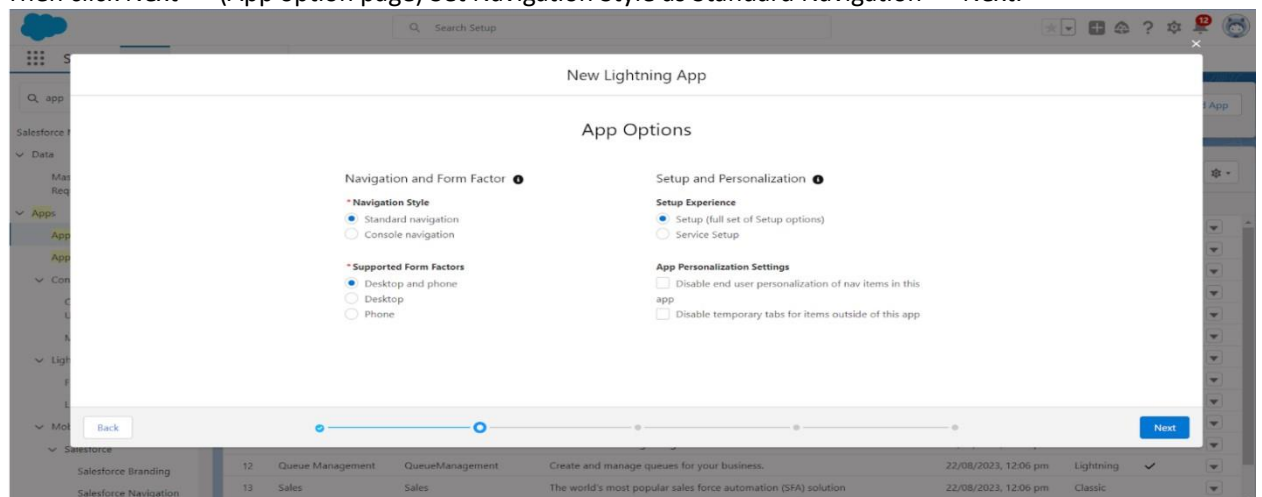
Then click Next → (App option page) Set Navigation Style as Standard Navigation → Next.

Search Setup

12

New Lightning App

App Options

Navigation and Form Factor

* Navigation Style
Standard navigation
Console navigation

* Supported Form Factors
Desktop and phone
Desktop
Phone

Setup and Personalization

Setup Experience
Setup (full set of Setup options)
Service Setup

App Personalization Settings
Disable end user personalization of nav items in this app
Disable temporary tabs for items outside of this app

Back

Next

Q app

Salesforce
Data
Mas
Req
Apps
App
App
Con
Ligh
Mob
Salesforce
Salesforce Branding
Salesforce Navigation

App

| 12 | Queue Management | QueueManagement | Create and manage queues for your business. | 22/08/2023, 12:06 pm | Lightning | ✓ |
| 13 | Sales | Sales | The world's most popular sales force automation (SFA) solution | 22/08/2023, 12:06 pm | Classic | |